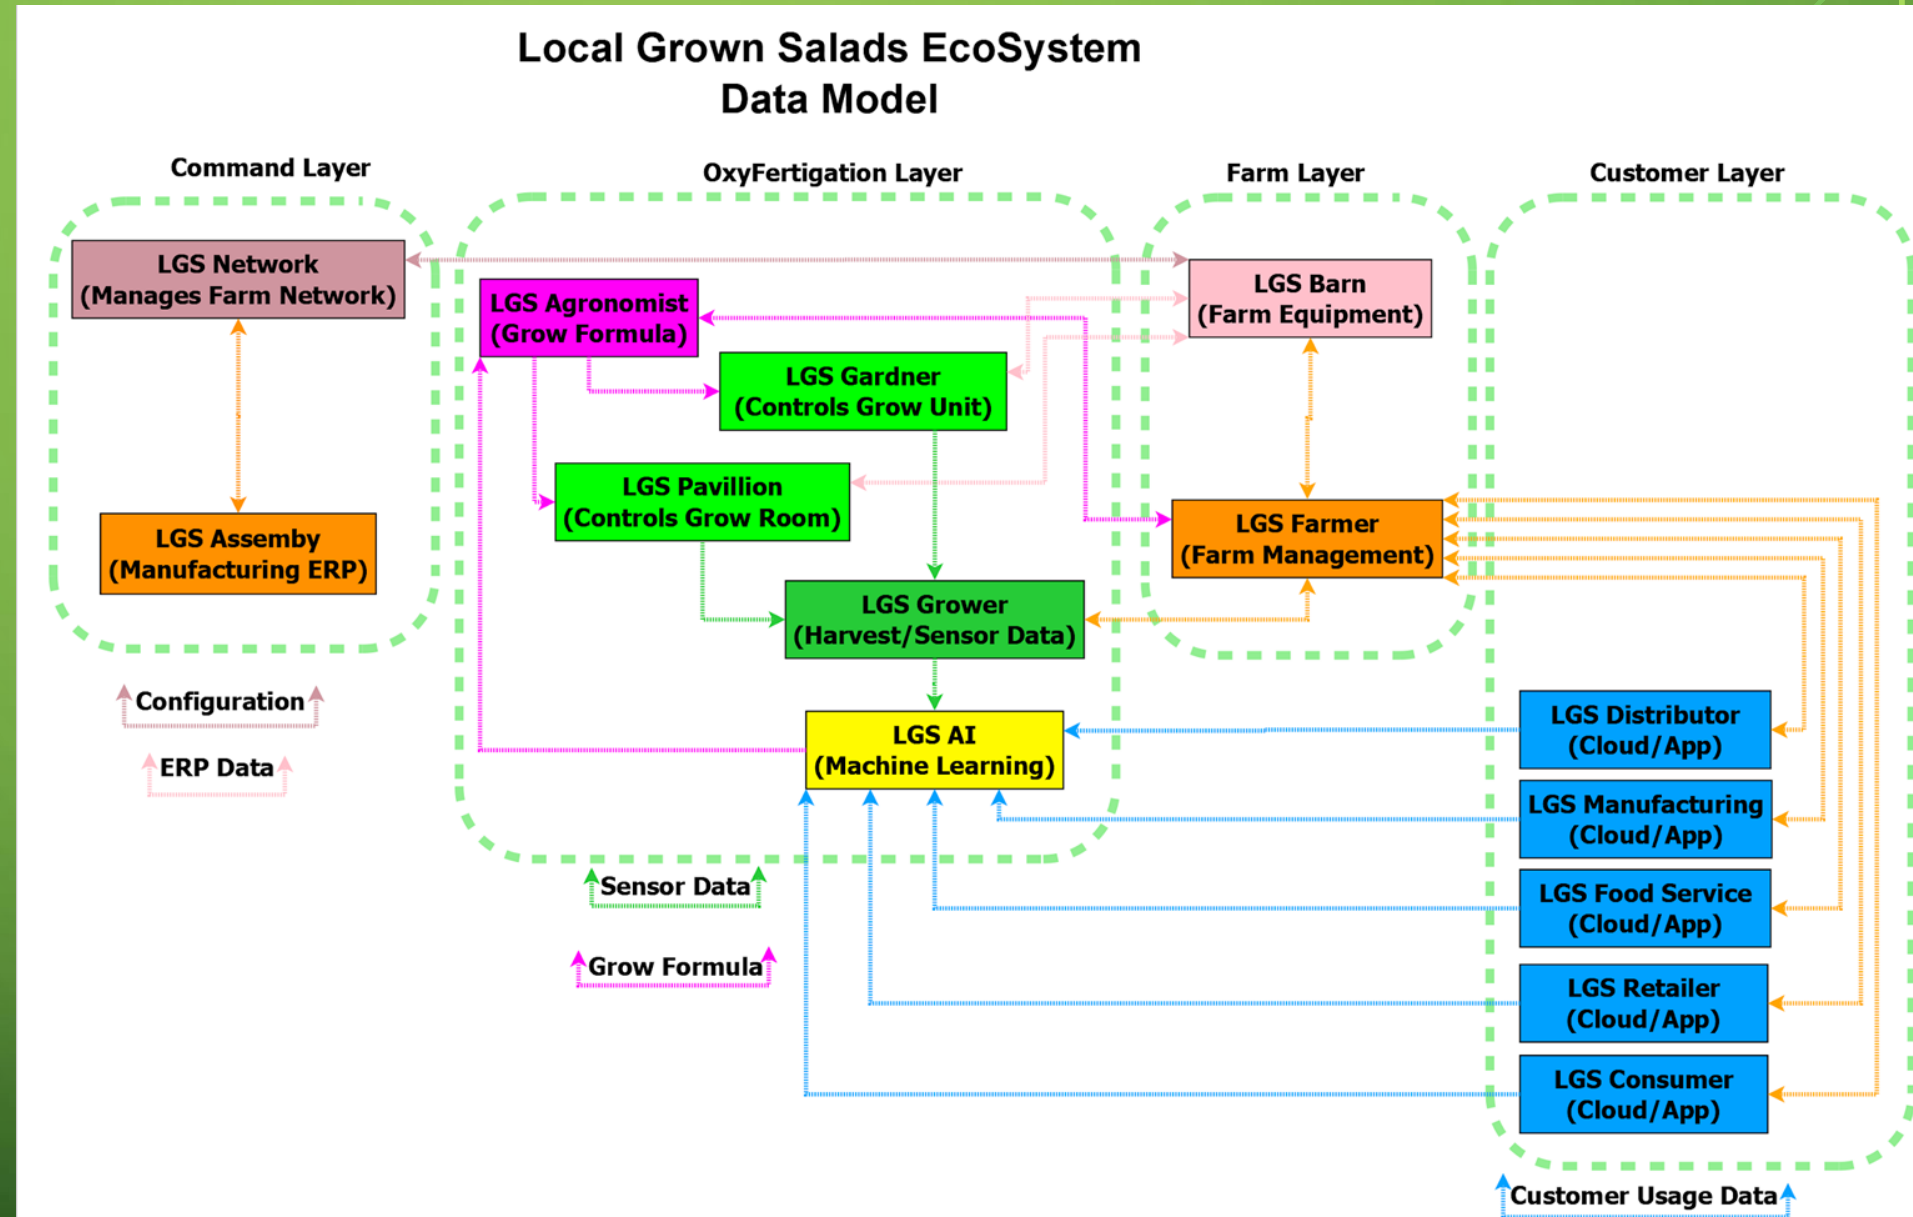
Local Grown Salads EcoSystem
Data Model

Command Layer

LGS Network
(Manages Farm Network)

LGS Assemby
(Manufacturing ERP)

Configuration

ERP Data

OxyFertigation Layer

LGS Agronomist
(Grow Formula)

LGS Gardner
(Controls Grow Unit)

LGS Pavillion
(Controls Grow Room)

LGS Grower
(Harvest/Sensor Data)

LGS AI
(Machine Learning)

Sensor Data

Grow Formula

Farm Layer

LGS Barn
(Farm Equipment)

LGS Farmer
(Farm Management)

Customer Layer

LGS Distributor
(Cloud/App)

LGS Manufacturing
(Cloud/App)

LGS Food Service
(Cloud/App)

LGS Retailer
(Cloud/App)

LGS Consumer
(Cloud/App)

Customer Usage Data